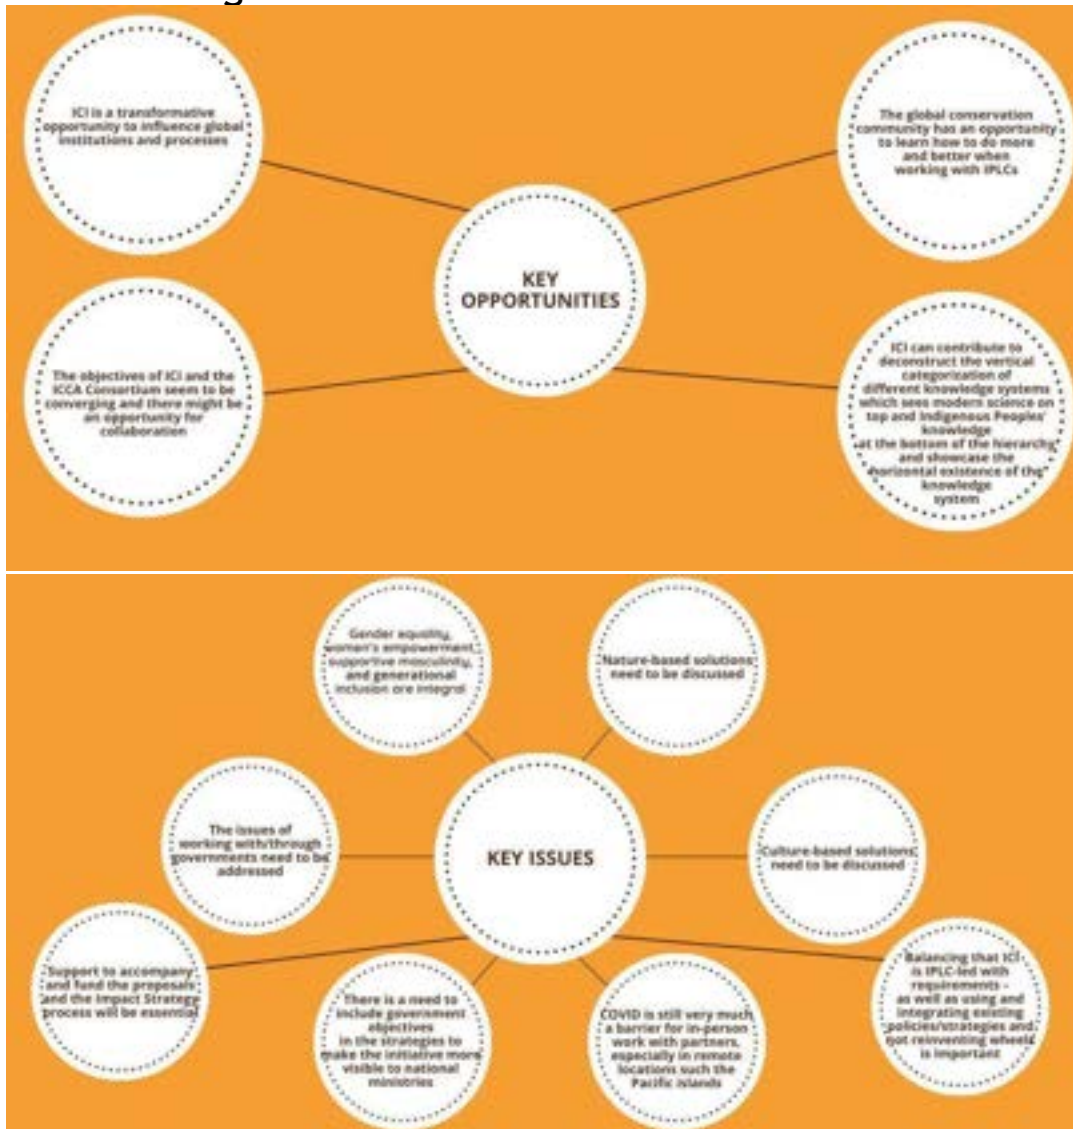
ICI is a transformative opportunity to influence global institutions and processes

The global conservation community has an opportunity to learn how to do more and better when working with IPLCs

KEY OPPORTUNITIES

The objectives of ICI and the ICCA Consortium seem to be converging and there might be an opportunity for collaboration

ICI can contribute to deconstruct the vertical categorization of different knowledge systems which sees modern science on top and Indigenous Peoples' knowledge at the bottom of the hierarchy and showcase the horizontal existence of the knowledge system

Gender equality, women's empowerment, supportive masculinity, and generational inclusion are integral

Nature-based solutions need to be discussed

The issues of working with/through governments need to be addressed

KEY ISSUES

Culture-based solutions need to be discussed

Support to accompany and fund the proposals and the Impact Strategy process will be essential

There is a need to include government objectives in the strategies to make the initiative more visible to national ministries

COVID is still very much a barrier for in-person work with partners, especially in remote locations such the Pacific Islands

Balancing that ICI is IPLC-led with requirements – as well as using and integrating existing policies/strategies and not reinventing wheels is important